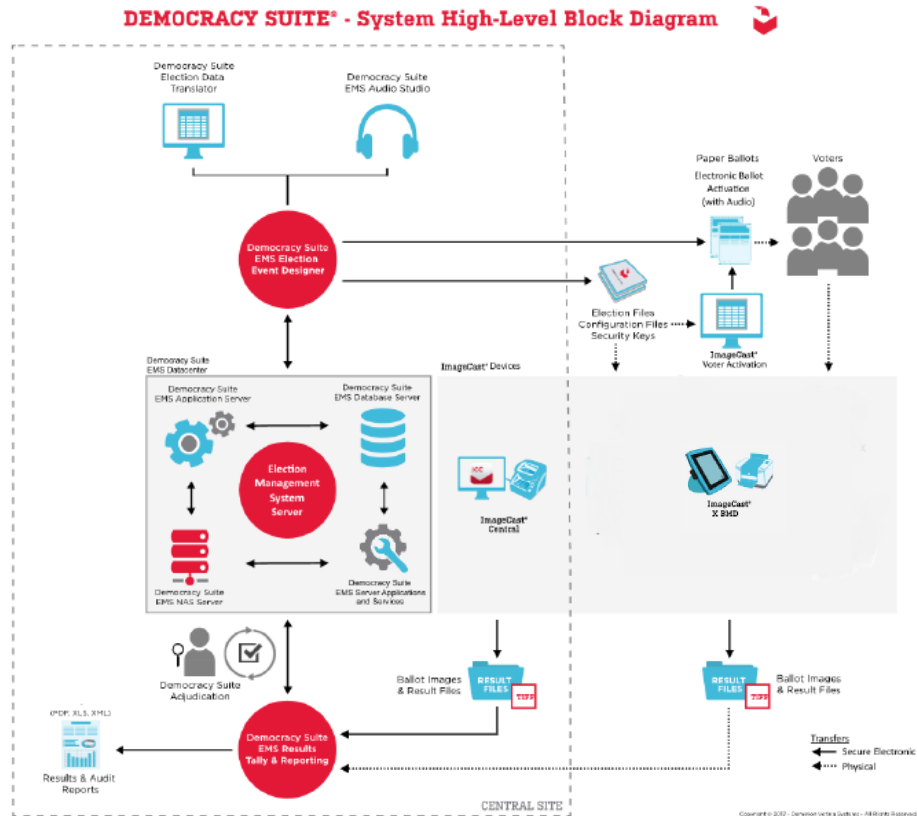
DEMOCRACY SUITE® - System High-Level Block Diagram

Democracy Suite Election Data Translator

Democracy Suite EMS Audio Studio

Democracy Suite EMS Election Event Designer

Paper Ballots

Electronic Ballot Activation (with Audio)

Voters

Election Files Configuration Files Security Keys

ImageCast® Voter Activation

Democracy Suite EMS Datacenter

Democracy Suite EMS Application Server

Democracy Suite EMS Database Server

Election Management System Server

Democracy Suite EMS NAS Server

Democracy Suite EMS Server Applications and Services

ImageCast® Devices

ImageCast® Central

ImageCast® X BMD

Democracy Suite Adjudication

Ballot Images & Result Files

RESULT FILES

TIFF

RESULT FILES

TIFF

Ballot Images & Result Files

(PDF, XLS, XML)

Results & Audit Reports

Democracy Suite EMS Results Tally & Reporting

Transfers

Secure Electronic

Physical

CENTRAL SITE

Copyright © 2017 - Dominion Voting Systems - All Rights Reserved